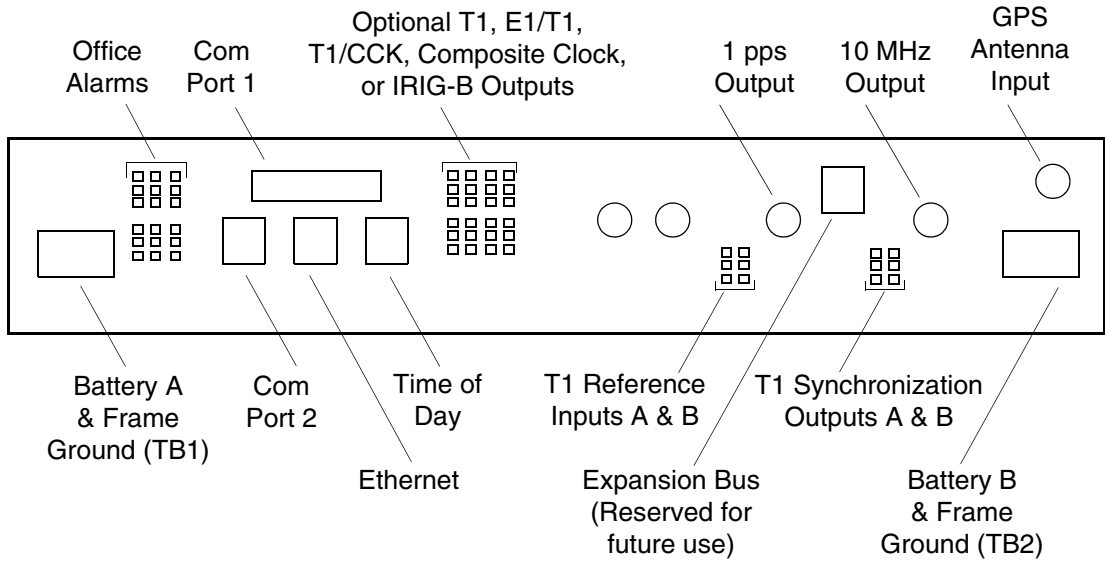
Office Alarms

Com Port 1

Optional T1, E1/T1, T1/CCK, Composite Clock, or IRIG-B Outputs

1 pps Output

10 MHz Output

GPS Antenna Input

Battery A & Frame Ground (TB1)

Com Port 2

Ethernet

Time of Day

T1 Reference Inputs A & B

Expansion Bus (Reserved for future use)

T1 Synchronization Outputs A & B

Battery B & Frame Ground (TB2)